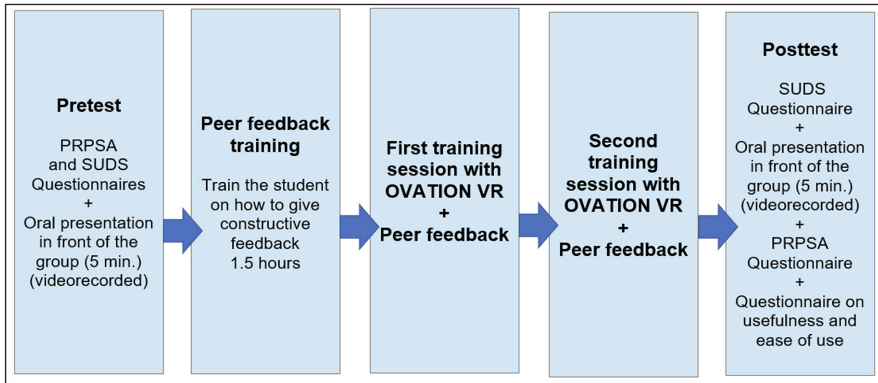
Pretest

PRPSA and SUDS Questionnaires
+
Oral presentation in front of the group (5 min.) (videorecorded)

Peer feedback training

Train the student on how to give constructive feedback
1.5 hours

First training session with OVATION VR
+
Peer feedback

Second training session with OVATION VR
+
Peer feedback

Posttest

SUDS Questionnaire
+
Oral presentation in front of the group (5 min.) (videorecorded)
+
PRPSA Questionnaire
+
Questionnaire on usefulness and ease of use